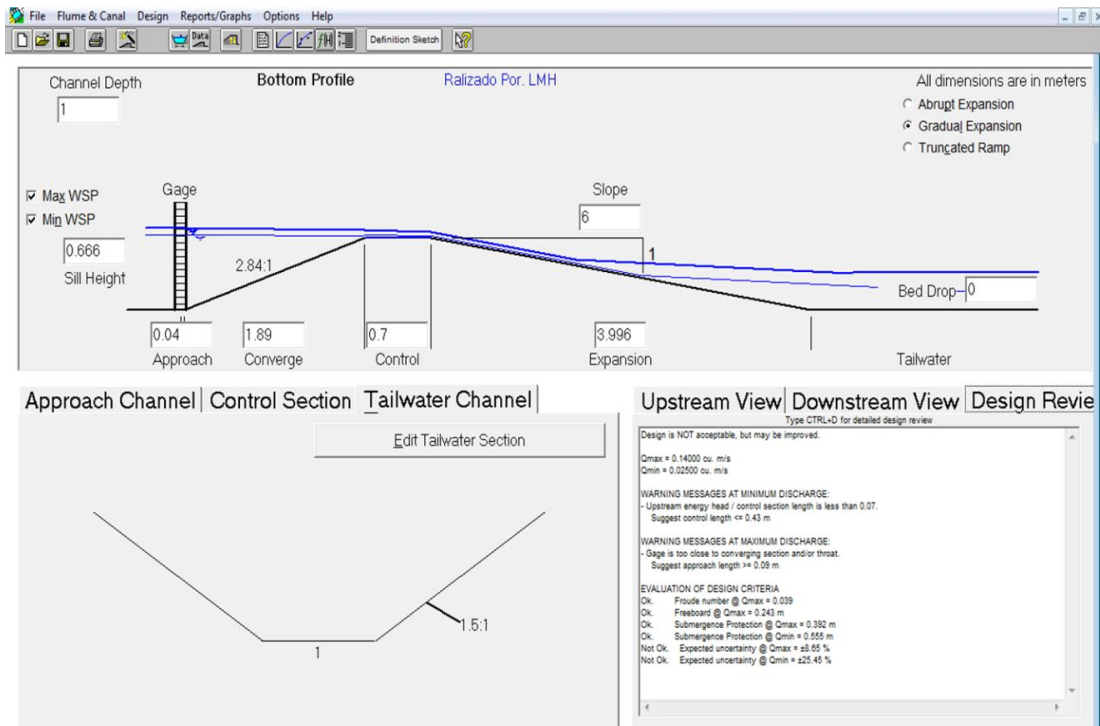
File Flume & Canal Design Reports/Graphs Options Help

Data Definition Sketch

Channel Depth
1

Bottom Profile

Ralizado Por. LMH

All dimensions are in meters
Abrupt Expansion
Gradual Expansion
Truncated Ramp

Max WSP
Min WSP
0.666
Sill Height

Gage

2.84:1

Slope
6

1

Bed Drop 0

0.04
Approach
1.89
Converge
0.7
Control
3.996
Expansion
Tailwater

Approach Channel | Control Section | Tailwater Channel

Edit Tailwater Section

1.5:1

1

Upstream View | Downstream View | Design Revie

Type CTRL+D for detailed design review

Design is NOT acceptable, but may be improved.

Qmax = 0.14000 cu. m/s
Qmin = 0.02500 cu. m/s

WARNING MESSAGES AT MINIMUM DISCHARGE:
- Upstream energy head / control section length is less than 0.07.
Suggest control length <= 0.43 m

WARNING MESSAGES AT MAXIMUM DISCHARGE:
- Gage is too close to converging section and/or throat.
Suggest approach length >= 0.09 m

EVALUATION OF DESIGN CRITERIA
Ok. Froude number @ Qmax = 0.039
Ok. Freeboard @ Qmax = 0.243 m
Ok. Submergence Protection @ Qmax = 0.392 m
Ok. Submergence Protection @ Qmin = 0.555 m
Not Ok. Expected uncertainty @ Qmax = ±8.65 %
Not Ok. Expected uncertainty @ Qmin = ±25.45 %